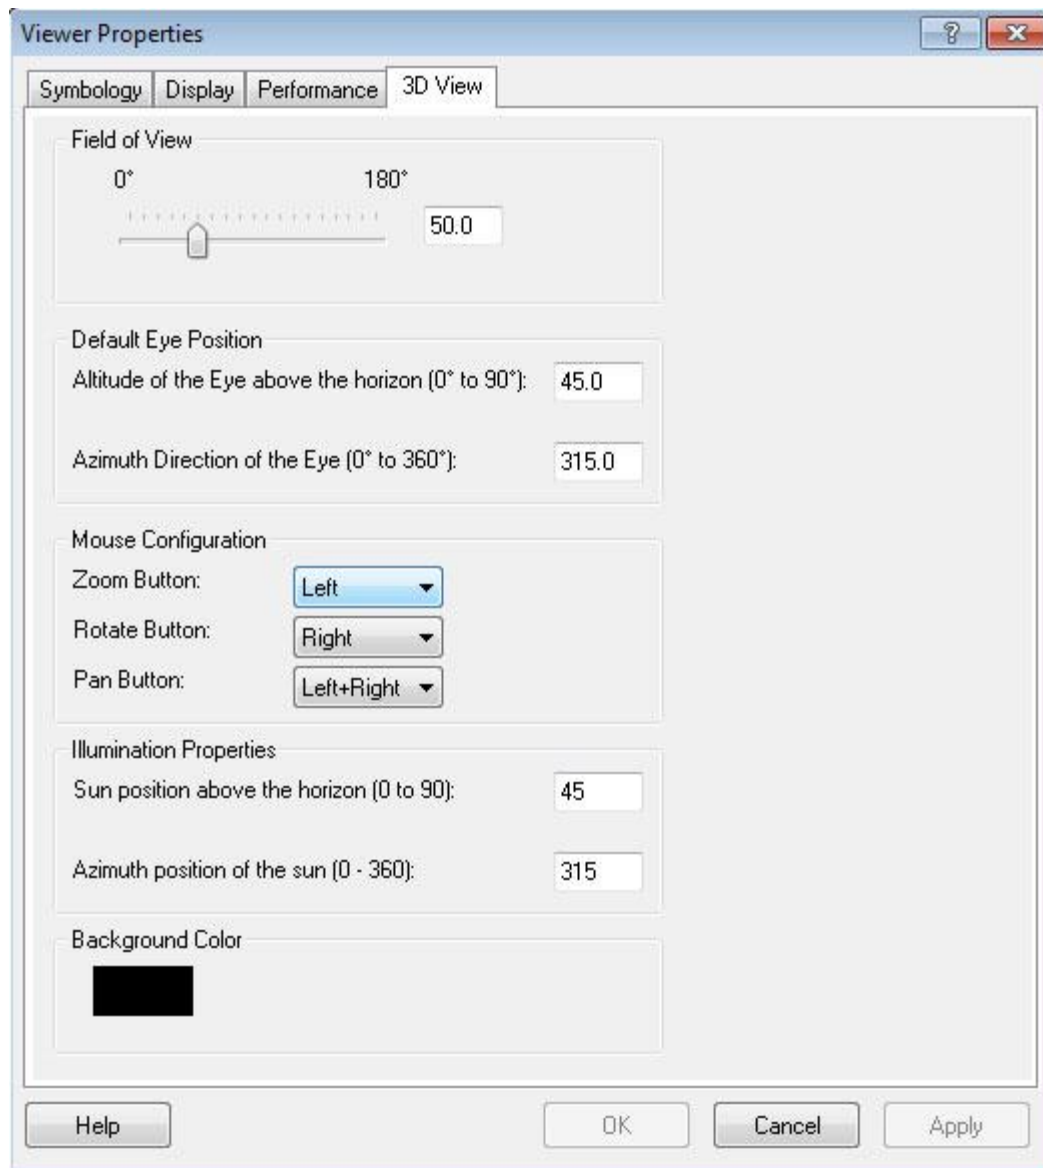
Viewer Properties

?

Symbology | Display | Performance | 3D View

Field of View

0°

180°

50.0

Default Eye Position

Altitude of the Eye above the horizon (0° to 90°): 45.0

Azimuth Direction of the Eye (0° to 360°): 315.0

Mouse Configuration

Zoom Button: Left

Rotate Button: Right

Pan Button: Left+Right

Illumination Properties

Sun position above the horizon (0 to 90): 45

Azimuth position of the sun (0 - 360): 315

Background Color

Help

OK

Cancel

Apply